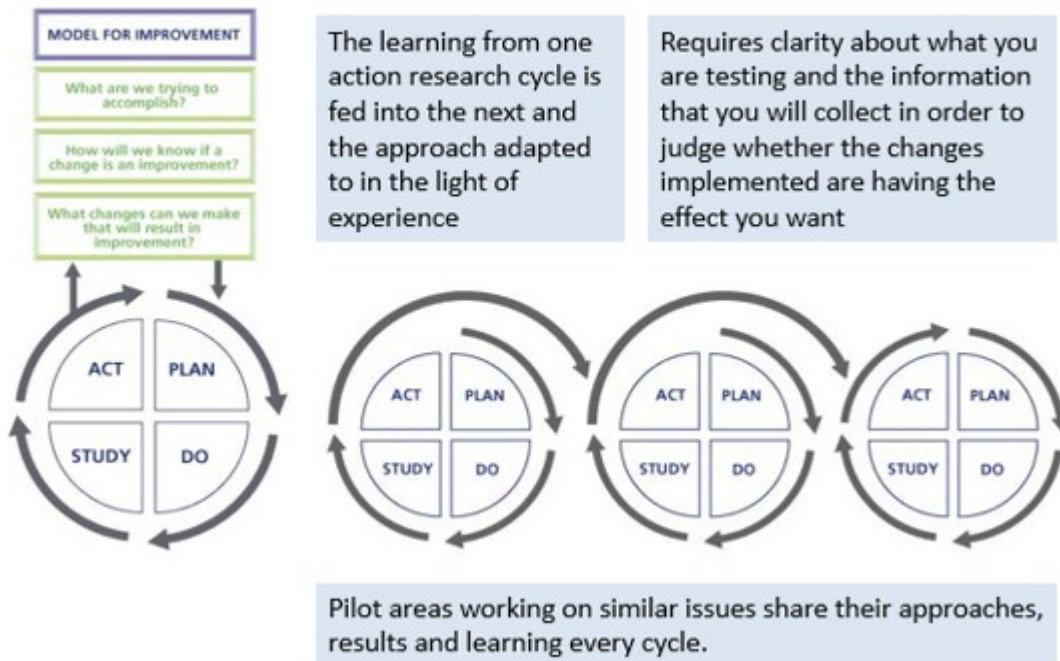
MODEL FOR IMPROVEMENT

What are we trying to accomplish?

How will we know if a change is an improvement?

What changes can we make that will result in improvement?

ACT
PLAN
STUDY
DO

The learning from one action research cycle is fed into the next and the approach adapted to in the light of experience

Requires clarity about what you are testing and the information that you will collect in order to judge whether the changes implemented are having the effect you want

ACT
PLAN
STUDY
DO

ACT
PLAN
STUDY
DO

ACT
PLAN
STUDY
DO

Pilot areas working on similar issues share their approaches, results and learning every cycle.